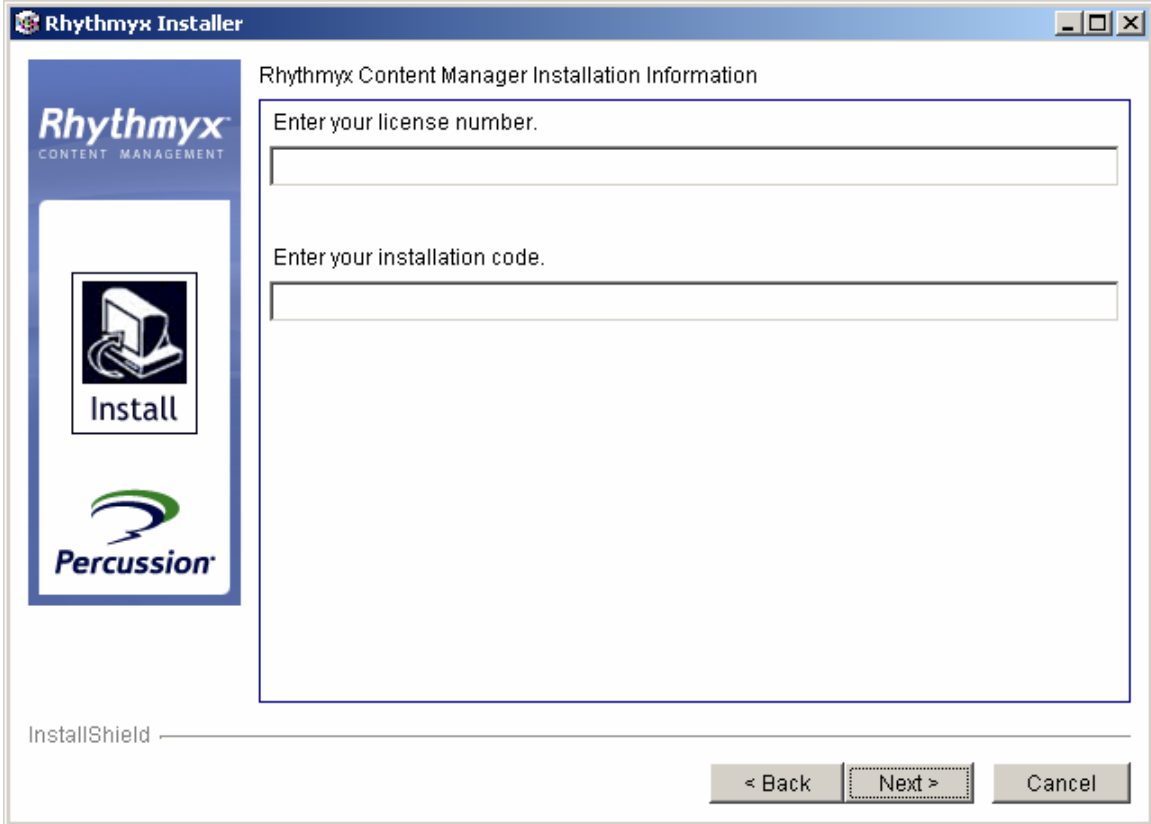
Rhythmyx Installer

Rhythmyx
CONTENT MANAGEMENT

Install

Percussion

Rhythmyx Content Manager Installation Information

Enter your license number.

Enter your installation code.

InstallShield

< Back

Next >

Cancel